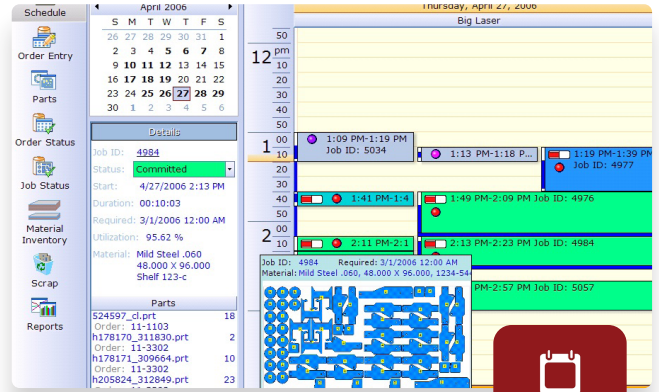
Schedule

Order Entry

Parts

Order Status

Job Status

Material Inventory

Scrap

Reports

April 2006

| S | M | T | W | T | F | S |
|---|---|---|---|---|---|---|
| 26 | 27 | 28 | 29 | 30 | 31 | 1 |
| 2 | 3 | 4 | 5 | 6 | 7 | 8 |
| 9 | 10 | 11 | 12 | 13 | 14 | 15 |
| 16 | 17 | 18 | 19 | 20 | 21 | 22 |
| 23 | 24 | 25 | 26 | 27 | 28 | 29 |
| 30 | 1 | 2 | 3 | 4 | 5 | 6 |

Details

Job ID: 4984

Status: Committed

Start: 4/27/2006 2:13 PM

Duration: 00:10:03

Required: 3/1/2006 12:00 AM

Utilization: 95.62 %

Material: Mild Steel .060 48.000 X 96.000 Shelf 123-c

Parts

524597_cl.prt 18
Order: 11-1103
h178170_311830.prt 2
Order: 11-3302
h178171_309664.prt 10
Order: 11-3302
h205824_312849.prt 23

Thursday, April 27, 2006

Big Laser

50
12 pm
10
20
30
40
50
1 00
10
20
30
40
50
2 00
10

1:09 PM-1:19 PM
Job ID: 5034

1:13 PM-1:18 P

1:19 PM-1:39 PM
Job ID: 4977

1:41 PM-1:4

1:49 PM-2:09 PM Job ID: 4976

2:11 PM-2:1

2:13 PM-2:23 PM Job ID: 4984

Job ID: 4984 Required: 3/1/2006 12:00 AM
Material: Mild Steel .060, 48.000 X 96.000, 1234-54

PM-2:57 PM Job ID: 5057